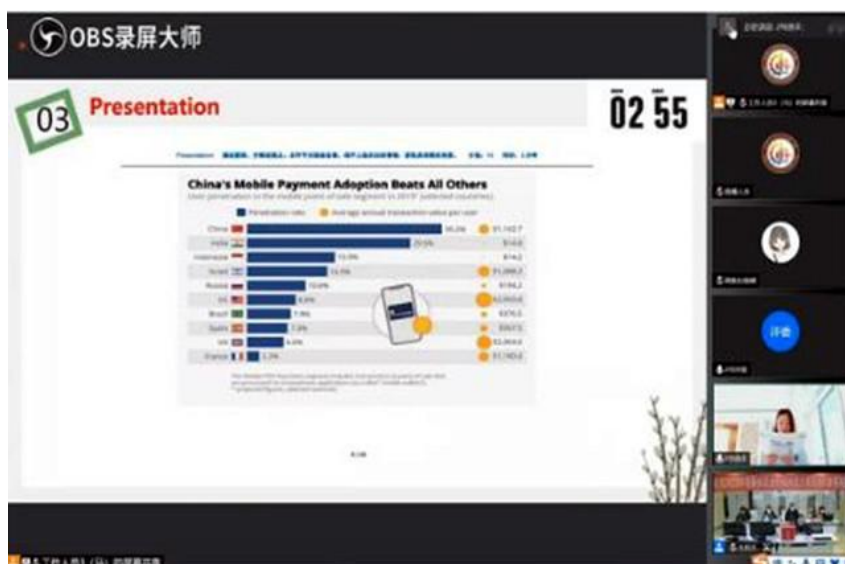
OBS录屏大师

03 Presentation

02 55

China's Mobile Payment Adoption Beats All Others

User penetration in the mobile point of sale segment in 2019 (selected countries)

Penetration rate · Average annual transaction value per user

| | | |
|---|---|---|
| China | 36.0% | $1,102.7 |
| India | 20.5% | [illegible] |
| Indonesia | 10.0% | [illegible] |
| Israel | 12.0% | $1,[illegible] |
| Russia | 10.0% | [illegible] |
| US | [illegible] | $2,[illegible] |
| Brazil | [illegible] | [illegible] |
| Spain | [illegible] | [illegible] |
| UK | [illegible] | $2,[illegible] |
| France | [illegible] | $1,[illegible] |

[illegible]

评委

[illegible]